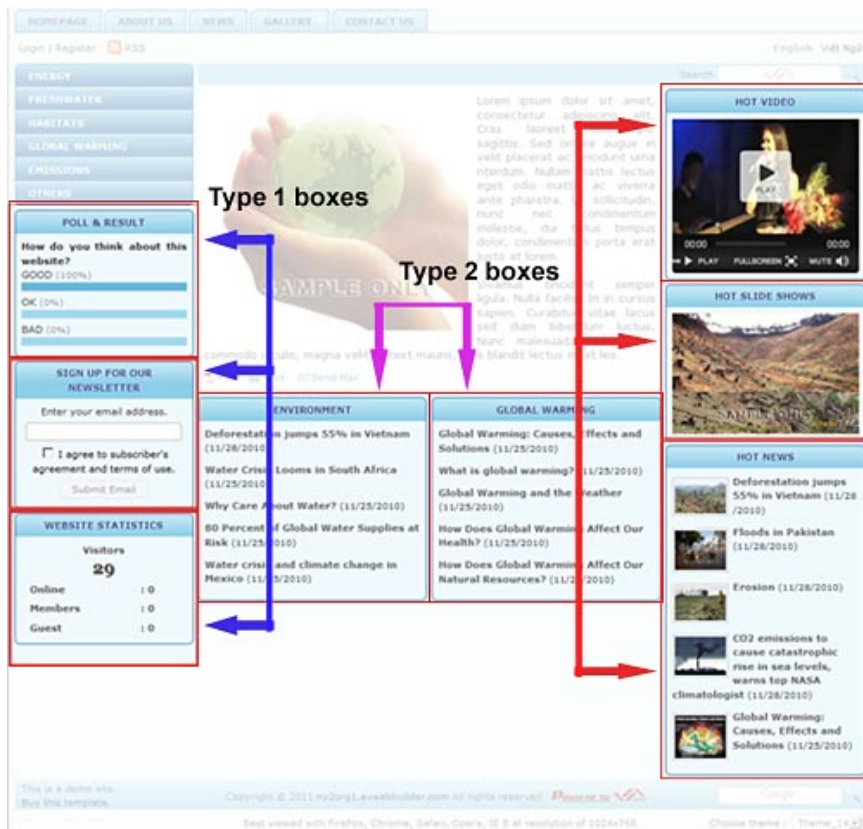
HOMEPAGE ABOUT US NEWS GALLERY CONTACT US

Login | Register RSS

English Việt Ngữ

ENERGY
FRESHWATER
HABITATS
GLOBAL WARMING
EMISSIONS
OTHERS

Search

Lorem ipsum dolor sit amet, consectetur adipiscing elit. Cras laoreet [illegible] sagittis. Sed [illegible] augue in velit placerat ac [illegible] tincidunt urna interdum. Nullam mattis lectus eget odio mattis ac viverra eros pharetra. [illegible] sollicitudin, nunc nec condimentum molestie, dui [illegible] tempus dolor, condimentum porta erat justo et lorem.

Vivamus tincidunt semper ligula. Nulla facilisi. In in cursus sapien. Curabitur vitae lacus sed diam bibendum luctus. Nunc malesuada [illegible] commodo iaculis, magna velit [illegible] laoreet mauris. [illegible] blandit lectus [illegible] et leo.

SAMPLE ONLY

Type 1 boxes

Type 2 boxes

POLL & RESULT
How do you think about this website?
GOOD (100%)
OK (0%)
BAD (0%)

SIGN UP FOR OUR NEWSLETTER
Enter your email address.
I agree to subscriber's agreement and terms of use.
Submit Email

WEBSITE STATISTICS
Visitors
29
Online : 0
Members : 0
Guest : 0

ENVIRONMENT
Deforestation jumps 55% in Vietnam (11/28/2010)
Water Crisis Looms in South Africa (11/25/2010)
Why Care About Water? (11/25/2010)
80 Percent of Global Water Supplies at Risk (11/25/2010)
Water crisis and climate change in Mexico (11/25/2010)

GLOBAL WARMING
Global Warming: Causes, Effects and Solutions (11/25/2010)
What is global warming? (11/25/2010)
Global Warming and the Weather (11/25/2010)
How Does Global Warming Affect Our Health? (11/25/2010)
How Does Global Warming Affect Our Natural Resources? (11/25/2010)

HOT VIDEO
PLAY
00:00 00:00
PLAY FULLSCREEN MUTE

HOT SLIDE SHOWS
SAMPLE ONLY

HOT NEWS
Deforestation jumps 55% in Vietnam (11/28/2010)
Floods in Pakistan (11/28/2010)
Erosion (11/28/2010)
CO2 emissions to cause catastrophic rise in sea levels, warns top NASA climatologist (11/28/2010)
Global Warming: Causes, Effects and Solutions (11/25/2010)

This is a demo site.
Buy this template.

Copyright © 2011 my2org1.avwebbuilder.com All rights reserved.

Google

Best viewed with FireFox, Chrome, Safari, Opera, IE 8 at resolution of 1024x768

Choose theme : Theme_14